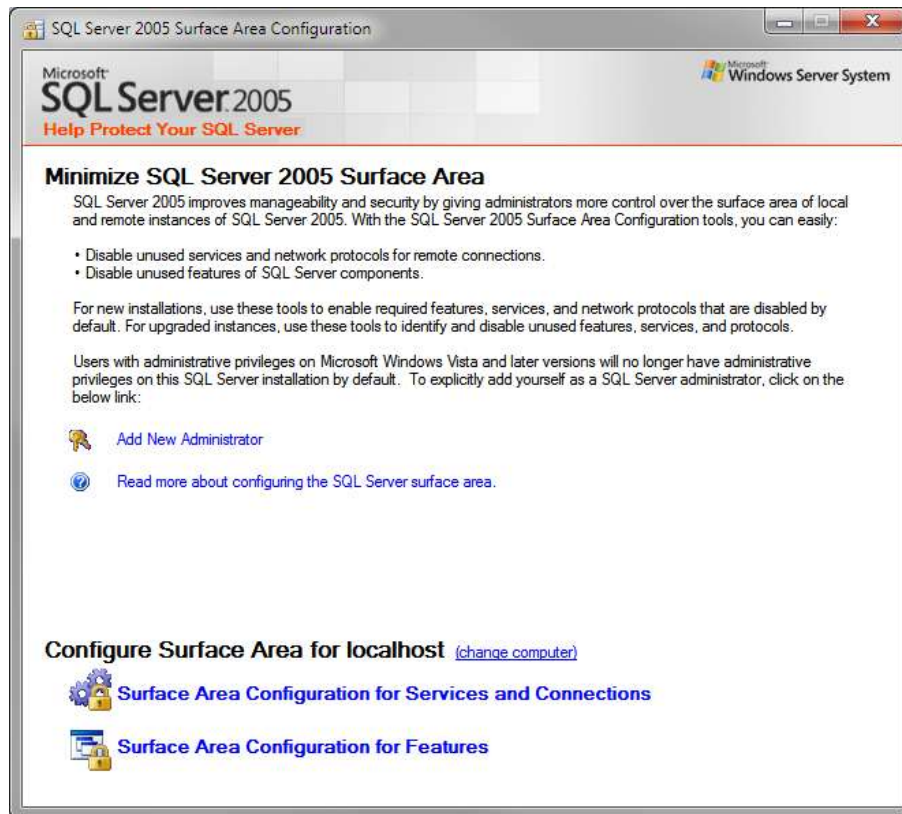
SQL Server 2005 Surface Area Configuration

Microsoft
SQL Server 2005
Help Protect Your SQL Server

Microsoft
Windows Server System

Minimize SQL Server 2005 Surface Area

SQL Server 2005 improves manageability and security by giving administrators more control over the surface area of local and remote instances of SQL Server 2005. With the SQL Server 2005 Surface Area Configuration tools, you can easily:

• Disable unused services and network protocols for remote connections.
• Disable unused features of SQL Server components.

For new installations, use these tools to enable required features, services, and network protocols that are disabled by default. For upgraded instances, use these tools to identify and disable unused features, services, and protocols.

Users with administrative privileges on Microsoft Windows Vista and later versions will no longer have administrative privileges on this SQL Server installation by default. To explicitly add yourself as a SQL Server administrator, click on the below link:

Add New Administrator

Read more about configuring the SQL Server surface area.

Configure Surface Area for localhost (change computer)

Surface Area Configuration for Services and Connections

Surface Area Configuration for Features